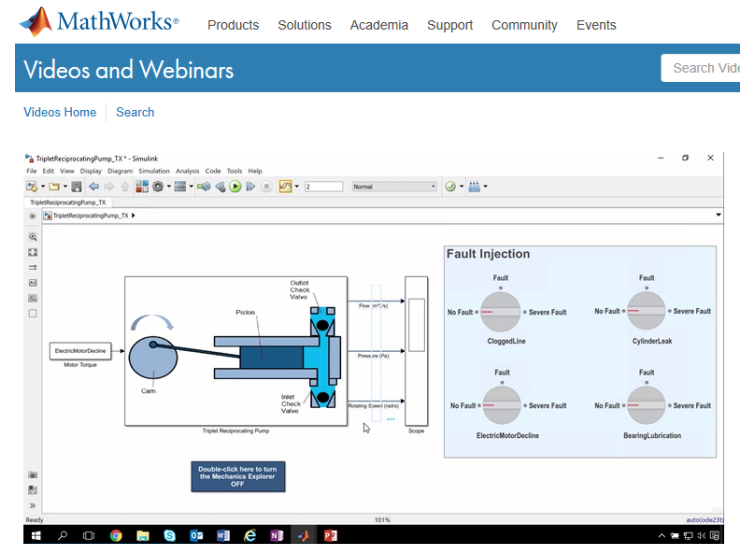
MathWorks® Products Solutions Academia Support Community Events

Videos and Webinars

Search Vide

Videos Home | Search

TripletReciprocatingPump_TX * - Simulink

File Edit View Display Diagram Simulation Analysis Code Tools Help

2 Normal

TripletReciprocatingPump_TX

TripletReciprocatingPump_TX ▶

ElectricMotorDecline

Motor Torque

Piston

Outlet Check Valve

Cam

Inlet Check Valve

Flow (m^3/s)

Pressure (Pa)

Rotating Speed (rad/s)

Triplet Reciprocating Pump

Scope

Fault Injection

Fault
No Fault Severe Fault
CloggedLine

Fault
No Fault Severe Fault
CylinderLeak

Fault
No Fault Severe Fault
ElectricMotorDecline

Fault
No Fault Severe Fault
BearingLubrication

Double-click here to turn the Mechanics Explorer OFF

Ready 101% auto(ode23t)